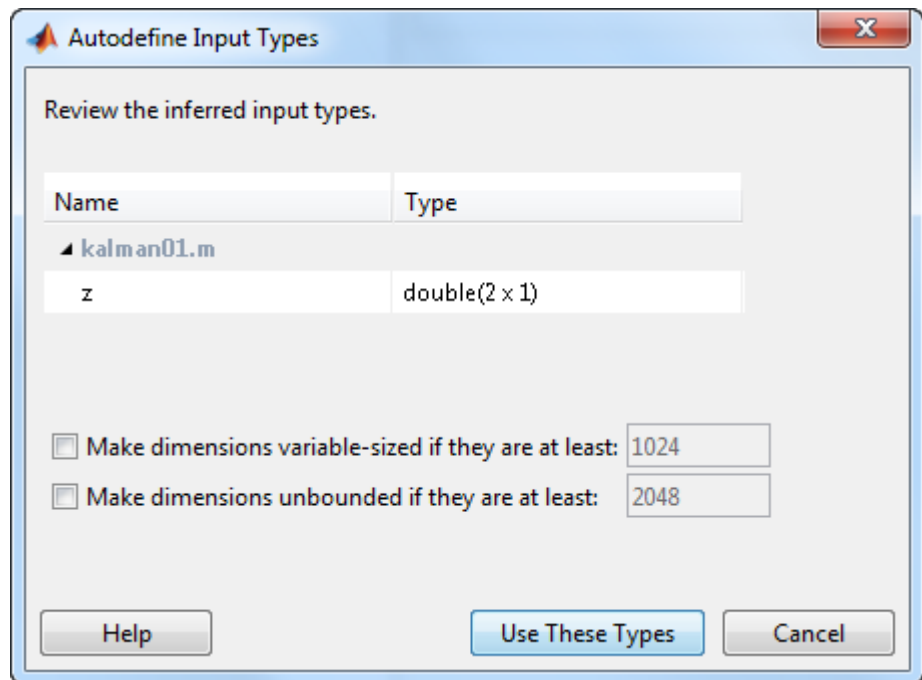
Autodefine Input Types

Review the inferred input types.

| Name | Type |
|---|---|
| kalman01.m | |
| z | double(2 x 1) |

Make dimensions variable-sized if they are at least: 1024

Make dimensions unbounded if they are at least: 2048

Help

Use These Types

Cancel